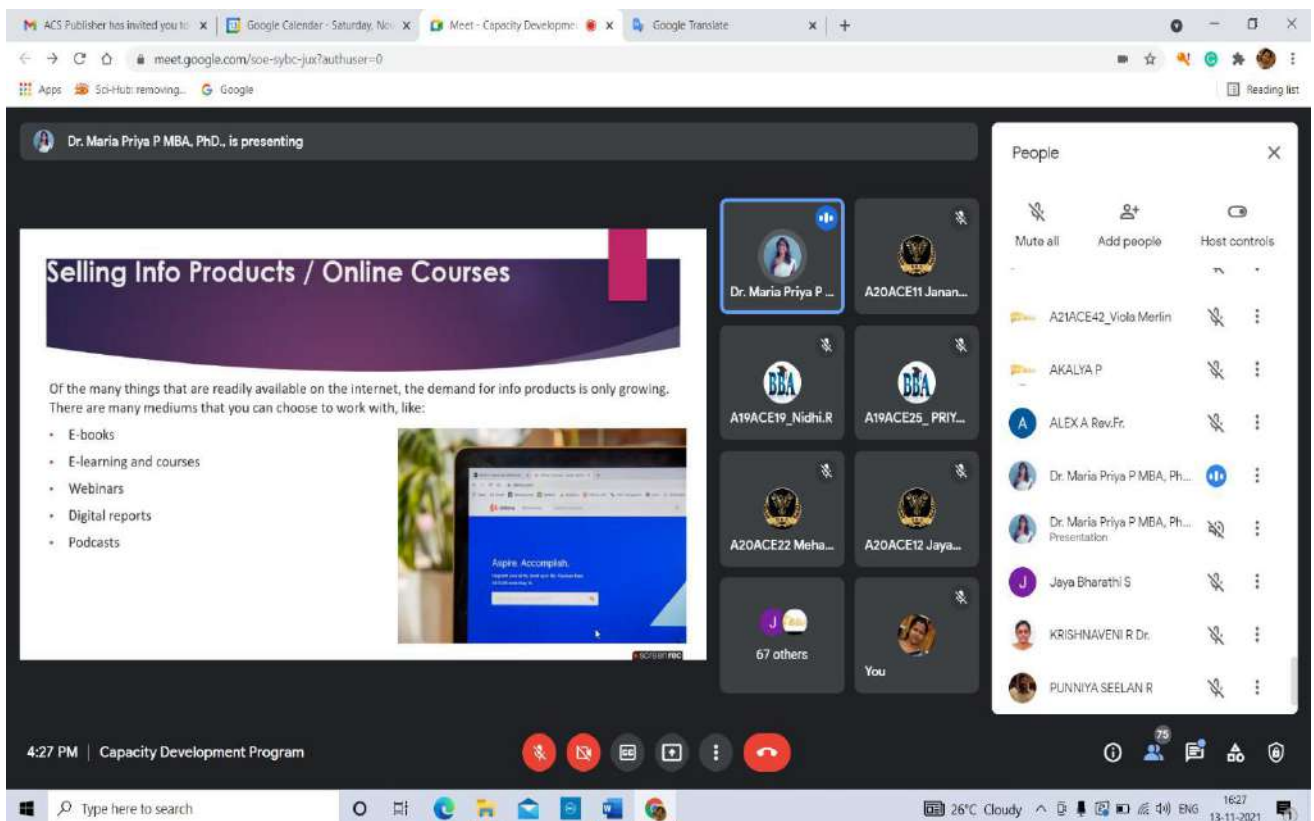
ACS Publisher has invited you to | Google Calendar - Saturday, Nov | Meet - Capacity Developme | Google Translate

meet.google.com/soe-sybc-jux?authuser=0

Apps  Sci-Hub: removing...  Google  Reading list

Dr. Maria Priya P MBA, PhD., is presenting

Selling Info Products / Online Courses

Of the many things that are readily available on the internet, the demand for info products is only growing. There are many mediums that you can choose to work with, like:

- E-books
- E-learning and courses
- Webinars
- Digital reports
- Podcasts

Aspire. Accomplish.

screenrec

Dr. Maria Priya P ...
A20ACE11 Janan...
A19ACE19_Nidhi.R
A19ACE25_PRIY...
A20ACE22 Meha...
A20ACE12 Jaya...
67 others
You

People

Mute all  Add people  Host controls

A21ACE42_Viola Merlin
AKALYA P
ALEX A Rev.Fr.
Dr. Maria Priya P MBA, Ph...
Dr. Maria Priya P MBA, Ph...
Presentation
Jaya Bharathi S
KRISHNAVENI R Dr.
PUNNIYA SEELAN R

4:27 PM | Capacity Development Program

75

Type here to search

26°C Cloudy  ENG  16:27  13-11-2021